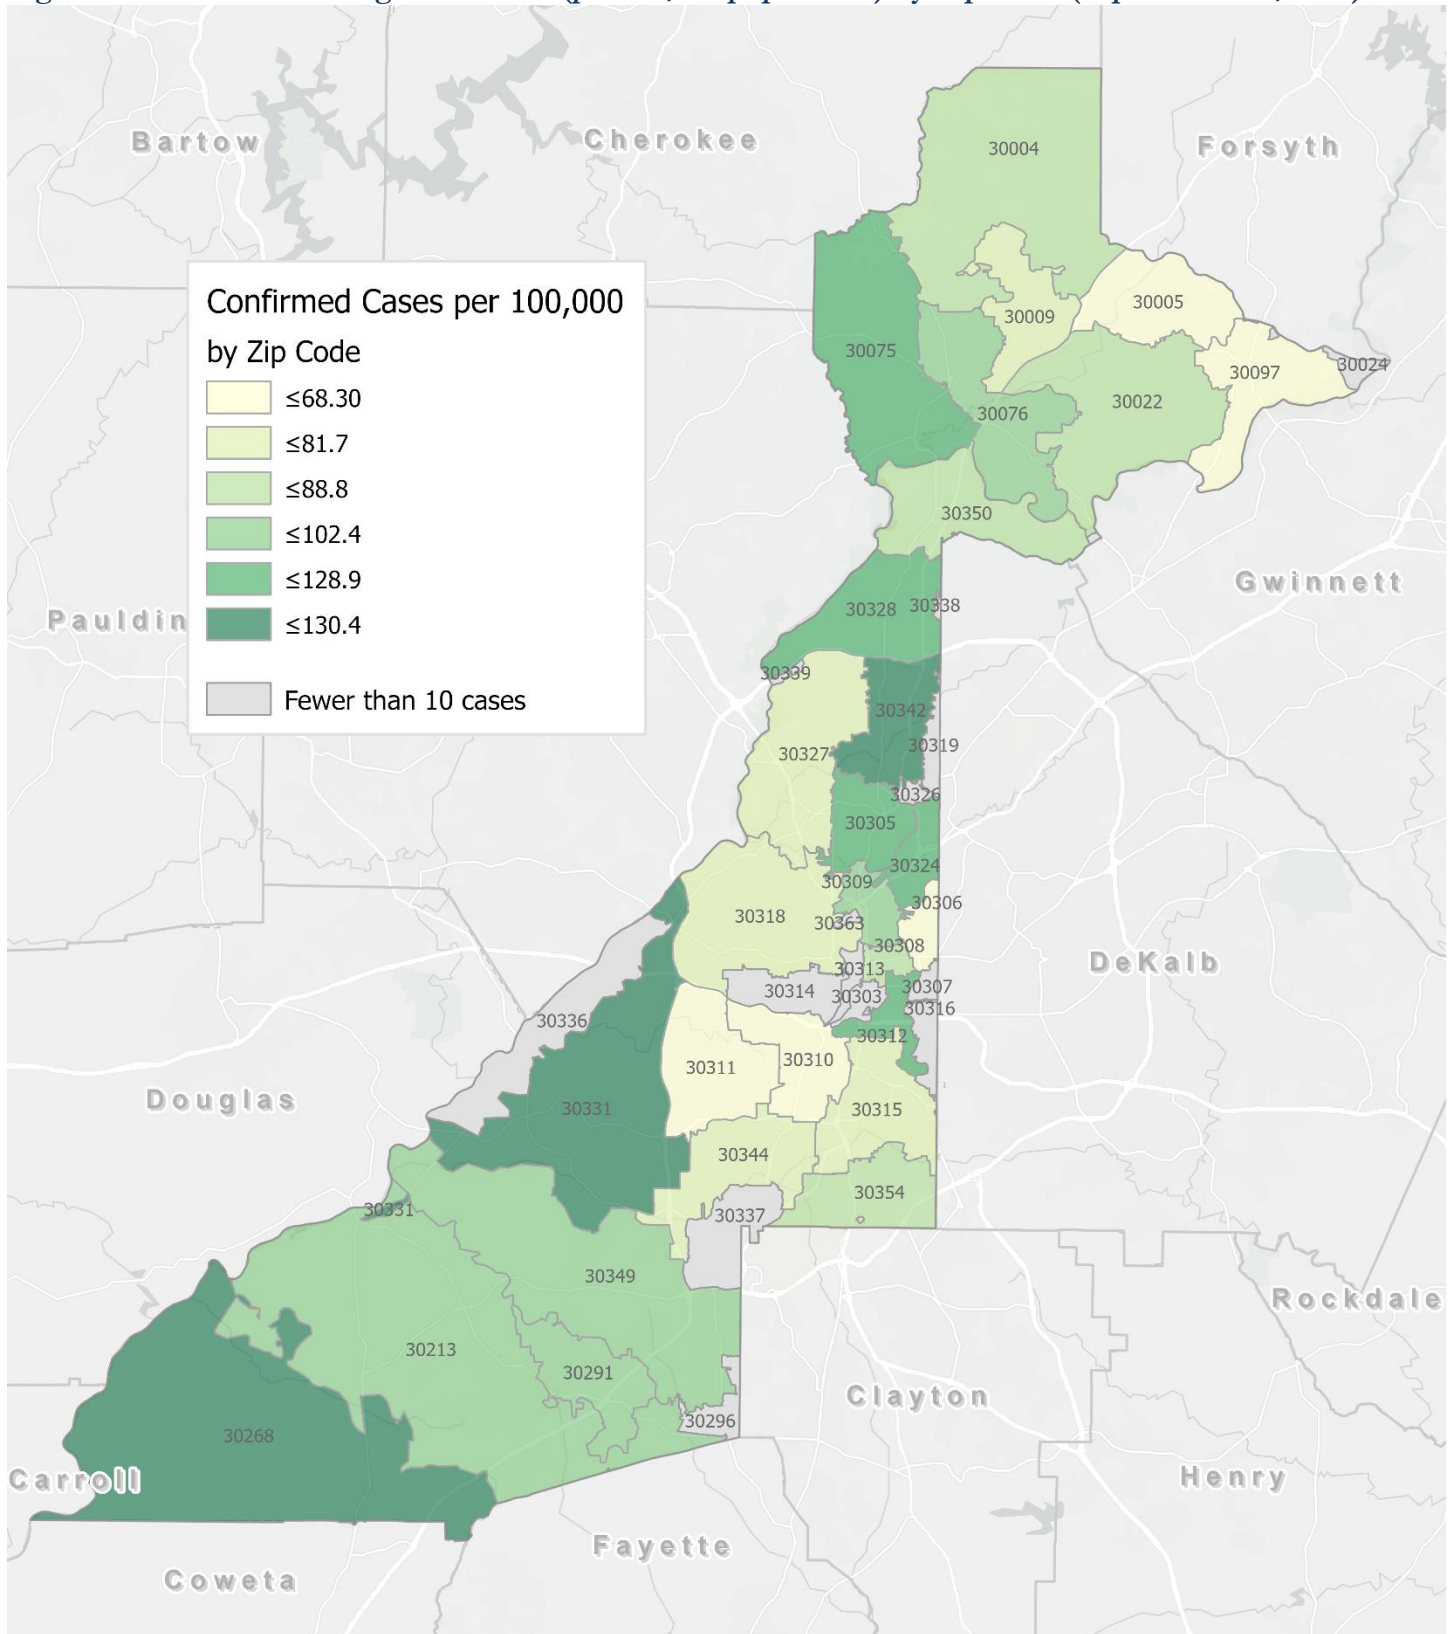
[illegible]

Confirmed Cases per 100,000 by Zip Code
≤68.30
≤81.7
≤88.8
≤102.4
≤128.9
≤130.4
Fewer than 10 cases

Bartow
Cherokee
Forsyth
Gwinnett
Pauldin
DeKalb
Douglas
Rockdale
Clayton
Henry
Carroll
Fayette
Coweta

30004
30009
30005
30075
30097
30024
30076
30022
30350
30328
30338
30339
30342
30319
30327
30326
30305
30324
30309
30306
30318
30363
30308
30313
30314
30303
30307
30316
30336
30312
30311
30310
30331
30315
30344
30354
30331
30337
30349
30213
30291
30296
30268